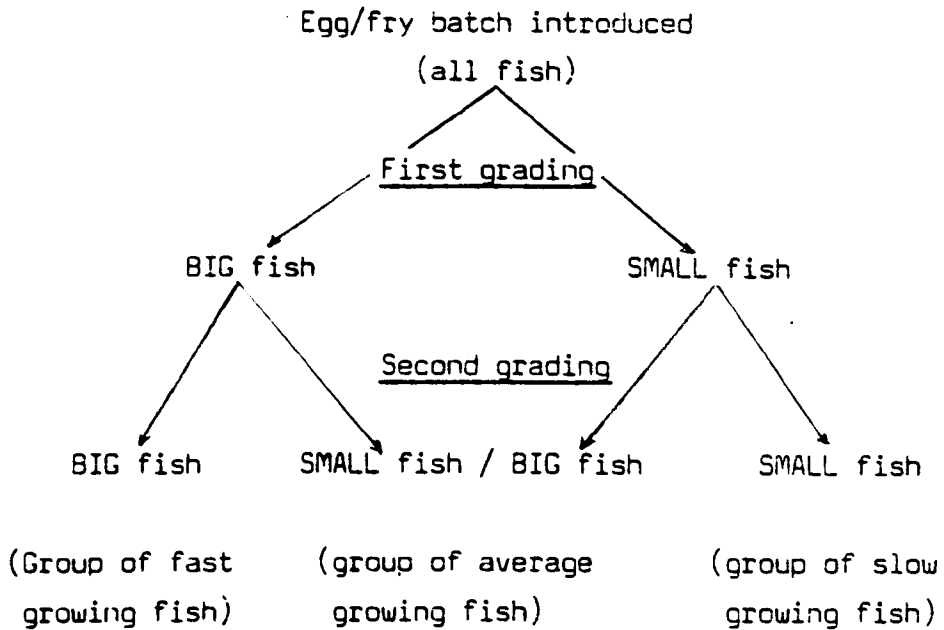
Egg/fry batch introduced
(all fish)

First grading

BIG fish

SMALL fish

Second grading

BIG fish

SMALL fish / BIG fish

SMALL fish

(Group of fast growing fish)

(group of average growing fish)

(group of slow growing fish)